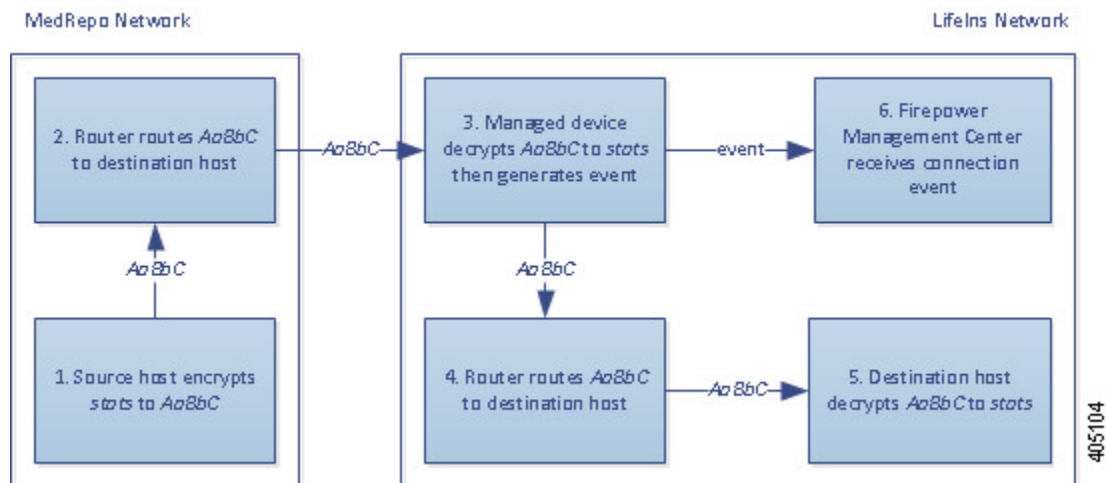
MedRepo Network

1. Source host encrypts stats to Ao8bC

Ao8bC

2. Router routes Ao8bC to destination host

Ao8bC

LifeIns Network

3. Managed device decrypts Ao8bC to stats then generates event

event

6. Firepower Management Center receives connection event

Ao8bC

4. Router routes Ao8bC to destination host

Ao8bC

5. Destination host decrypts Ao8bC to stats

405104